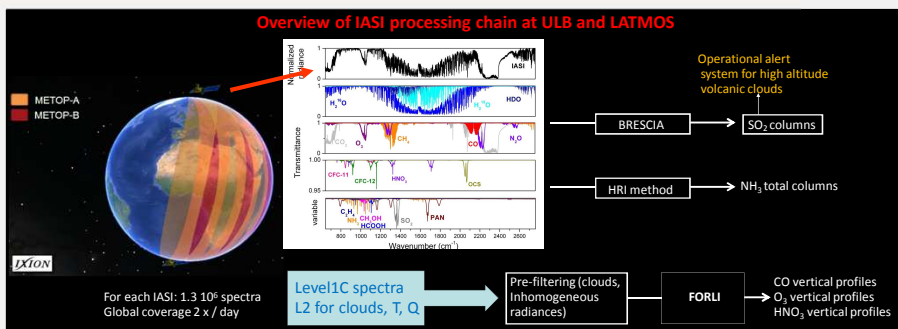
Overview of IASI processing chain at ULB and LATMOS

METOP-A
METOP-B

IXION

Normalized radiance
1
0
IASI

$H_2^{16}O$
$H_2^{18}O$
HDO

Transmittance
1
$CO_2$
$O_3$
$CH_4$
CO
$N_2O$

1.00
CFC-11
CFC-12
$HNO_3$
OCS
0.95

variable
$C_2H_4$
$NH_3$
$CH_3OH$
HCOOH
$SO_2$
PAN

800 1000 1200 1400 1600 1800 2000 2200 2400 2600
Wavenumber (cm$^{-1}$)

Operational alert system for high altitude volcanic clouds

BRESCIA
$SO_2$ columns

HRI method
$NH_3$ total columns

For each IASI: 1.3 $10^6$ spectra
Global coverage 2 x / day

Level1C spectra
L2 for clouds, T, Q

Pre-filtering (clouds, Inhomogeneous radiances)

FORLI

CO vertical profiles
$O_3$ vertical profiles
$HNO_3$ vertical profiles